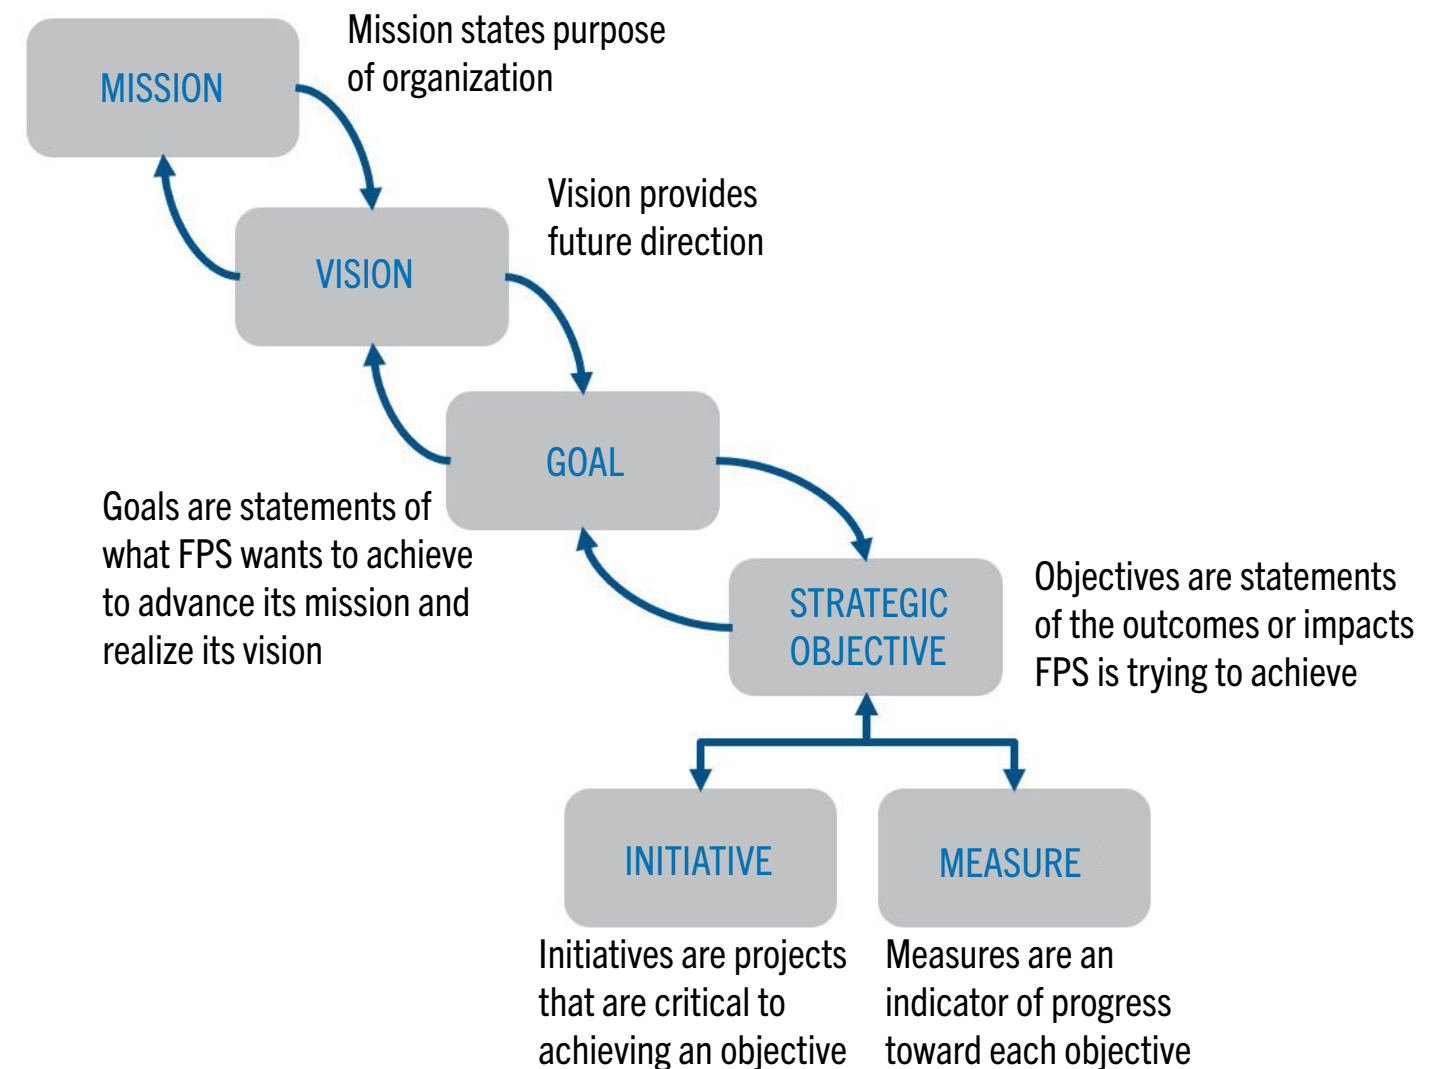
MISSION

Mission states purpose of organization

VISION

Vision provides future direction

GOAL

Goals are statements of what FPS wants to achieve to advance its mission and realize its vision

STRATEGIC OBJECTIVE

Objectives are statements of the outcomes or impacts FPS is trying to achieve

INITIATIVE

MEASURE

Initiatives are projects that are critical to achieving an objective

Measures are an indicator of progress toward each objective